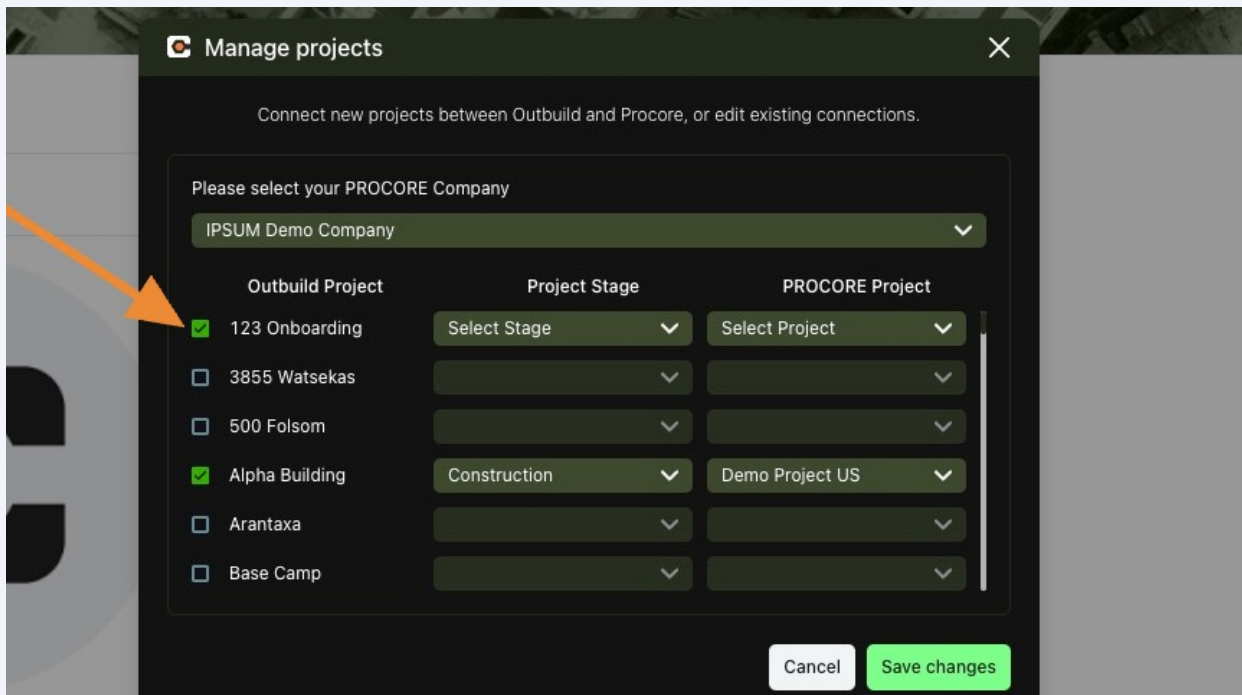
Manage projects

Connect new projects between Outbuild and Procore, or edit existing connections.

Please select your PROCORE Company

IPSUM Demo Company

| Outbuild Project | Project Stage | PROCORE Project |
|---|---|---|
| 123 Onboarding | Select Stage | Select Project |
| 3855 Watsekas | | |
| 500 Folsom | | |
| Alpha Building | Construction | Demo Project US |
| Arantaxa | | |
| Base Camp | | |

Cancel
Save changes